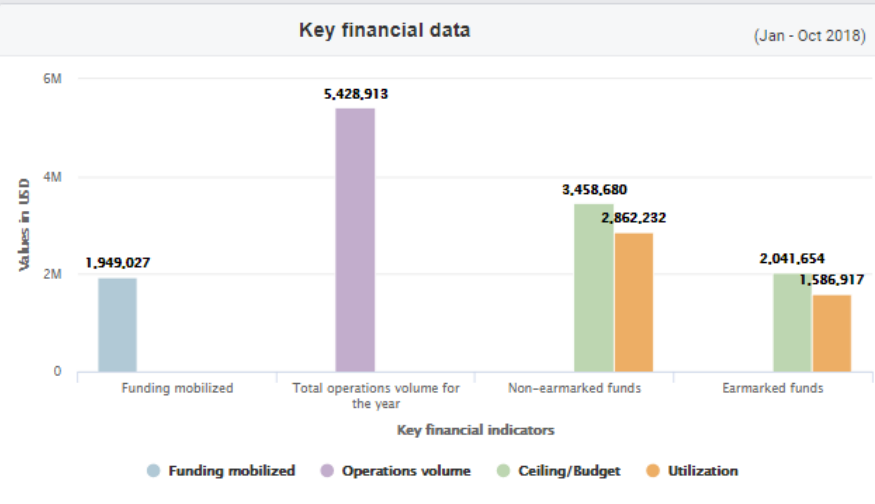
Key financial data

(Jan - Oct 2018)

Values in USD

6M

4M

2M

0

1,949,027

5,428,913

3,458,680

2,862,232

2,041,654

1,586,917

Funding mobilized

Total operations volume for the year

Non-earmarked funds

Earmarked funds

Key financial indicators

Funding mobilized

Operations volume

Ceiling/Budget

Utilization